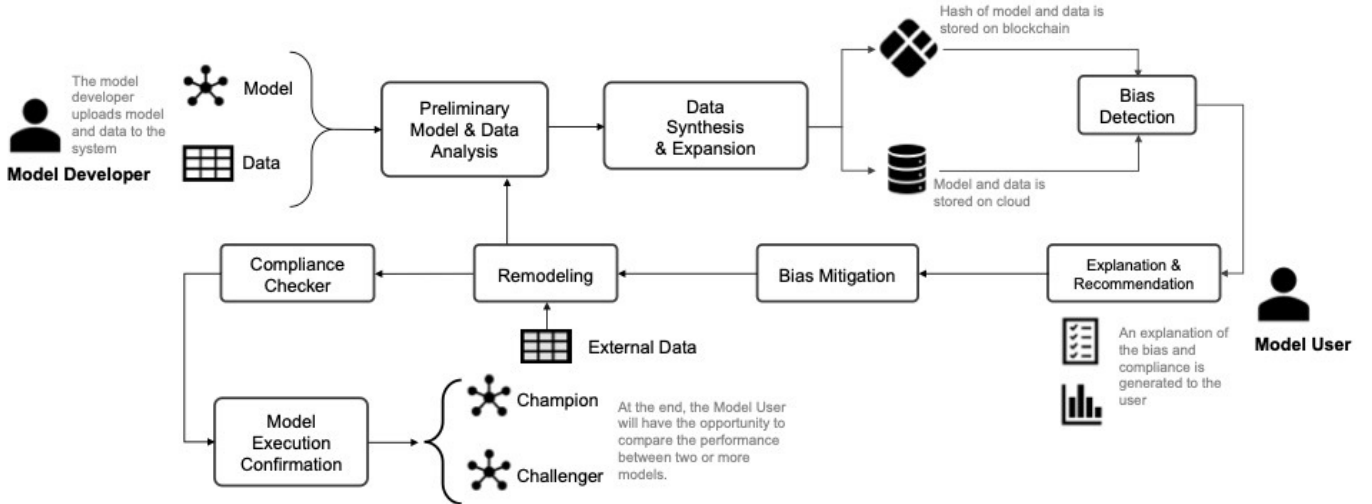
The model developer uploads model and data to the system

Model Developer

Model

Data

Preliminary Model & Data Analysis

Data Synthesis & Expansion

Hash of model and data is stored on blockchain

Model and data is stored on cloud

Bias Detection

Explanation & Recommendation

Model User

An explanation of the bias and compliance is generated to the user

Bias Mitigation

Remodeling

External Data

Compliance Checker

Model Execution Confirmation

Champion

Challenger

At the end, the Model User will have the opportunity to compare the performance between two or more models.